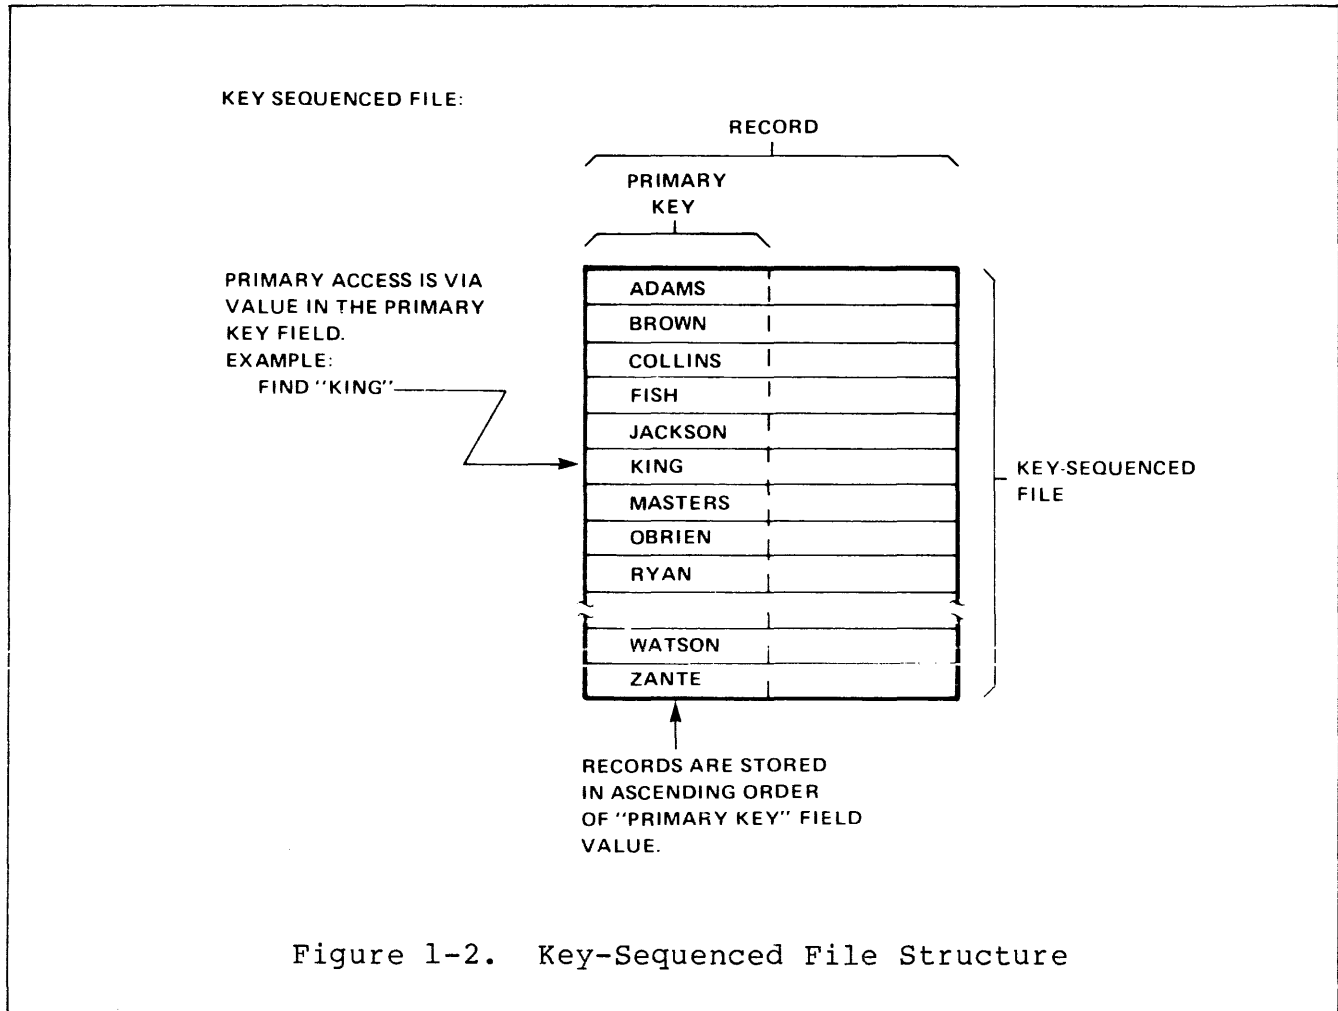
KEY SEQUENCED FILE:

RECORD

PRIMARY KEY

PRIMARY ACCESS IS VIA VALUE IN THE PRIMARY KEY FIELD.
EXAMPLE:
FIND "KING"

ADAMS
BROWN
COLLINS
FISH
JACKSON
KING
MASTERS
OBRIEN
RYAN
WATSON
ZANTE

KEY-SEQUENCED FILE

RECORDS ARE STORED IN ASCENDING ORDER OF "PRIMARY KEY" FIELD VALUE.

Figure 1-2. Key-Sequenced File Structure